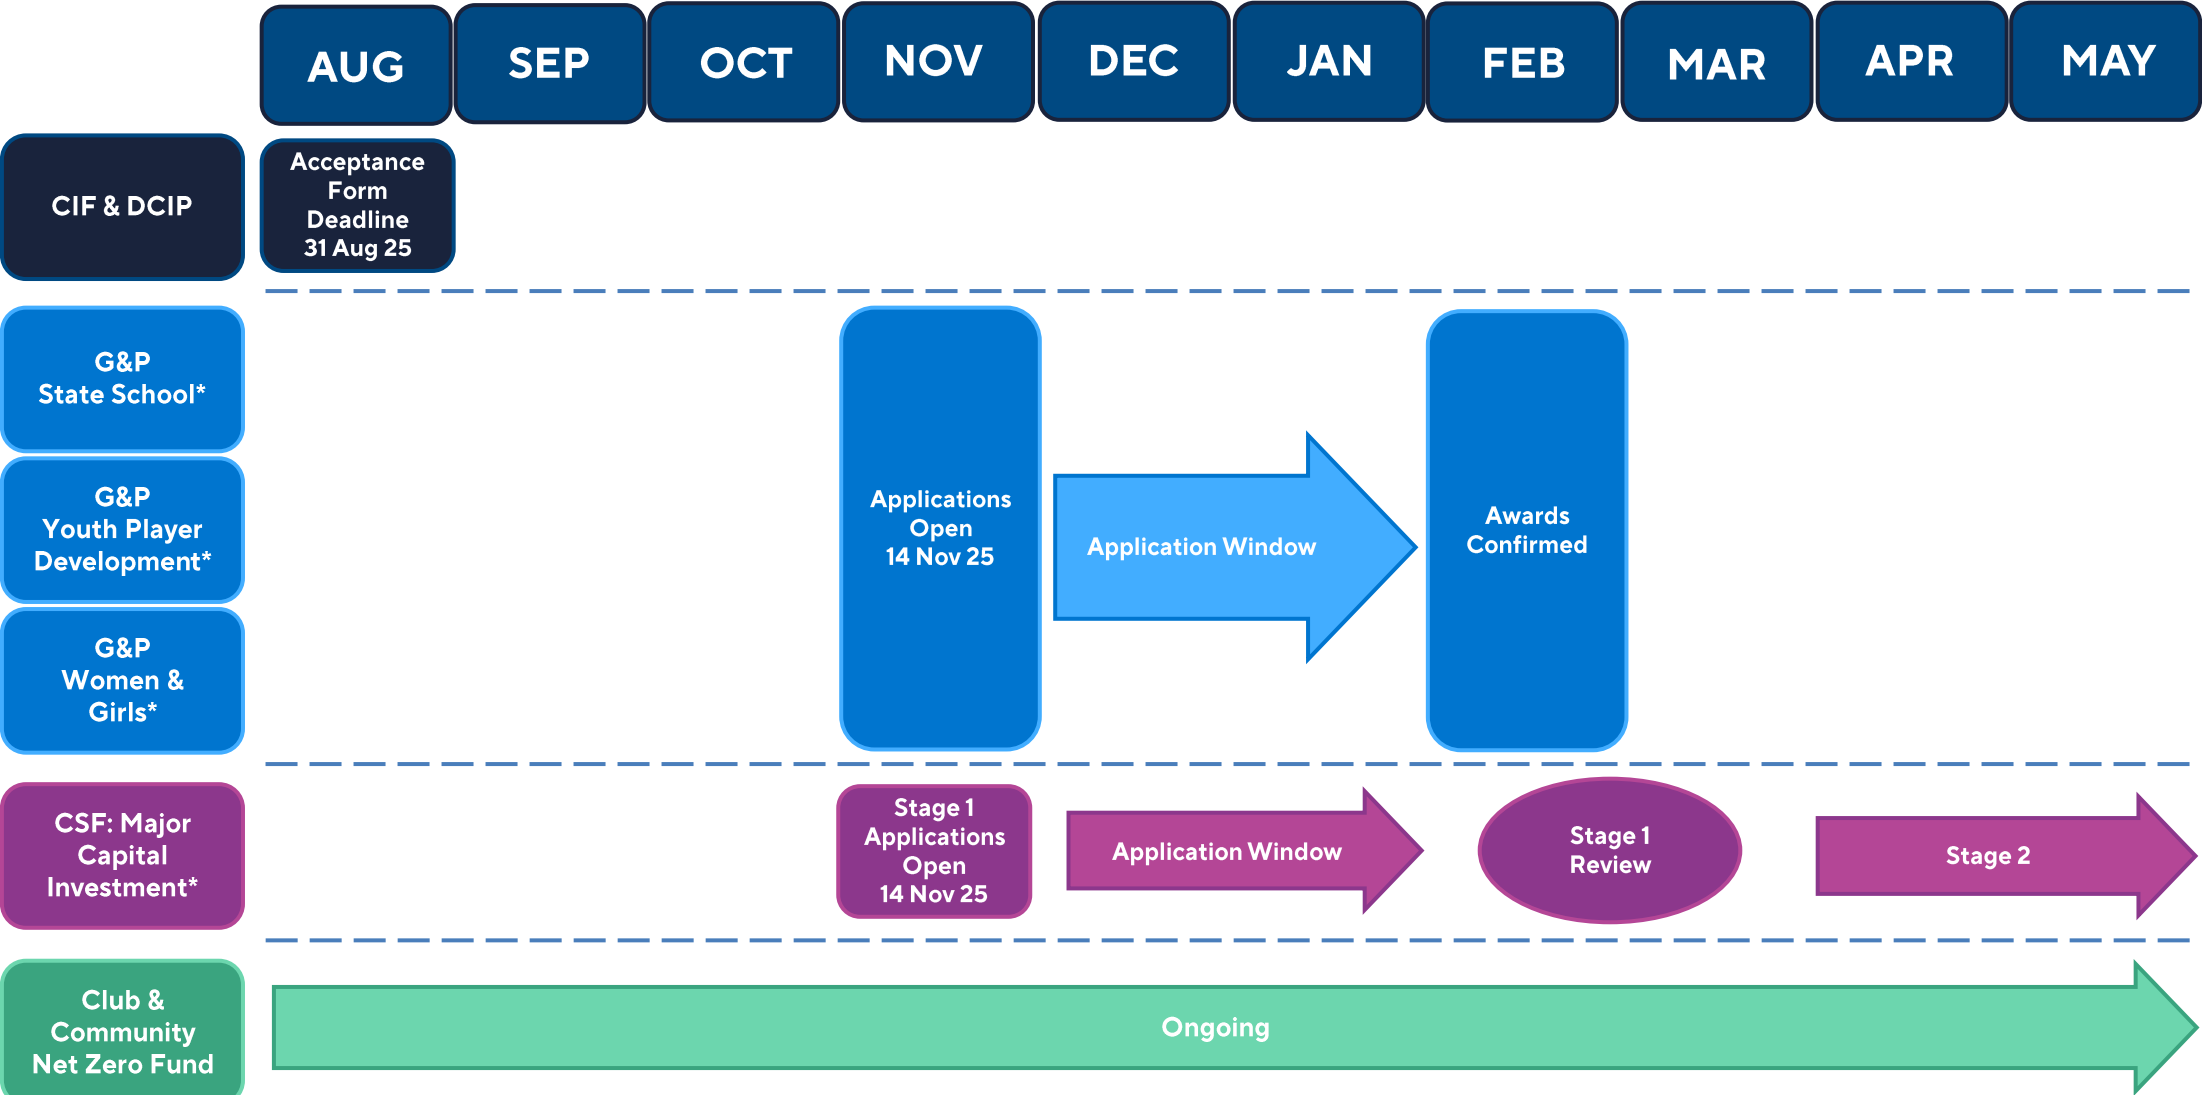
AUG SEP OCT NOV DEC JAN FEB MAR APR MAY

CIF & DCIP

Acceptance Form Deadline 31 Aug 25

G&P State School*

G&P Youth Player Development*

G&P Women & Girls*

Applications Open 14 Nov 25

Application Window

Awards Confirmed

CSF: Major Capital Investment*

Stage 1 Applications Open 14 Nov 25

Application Window

Stage 1 Review

Stage 2

Club & Community Net Zero Fund

Ongoing